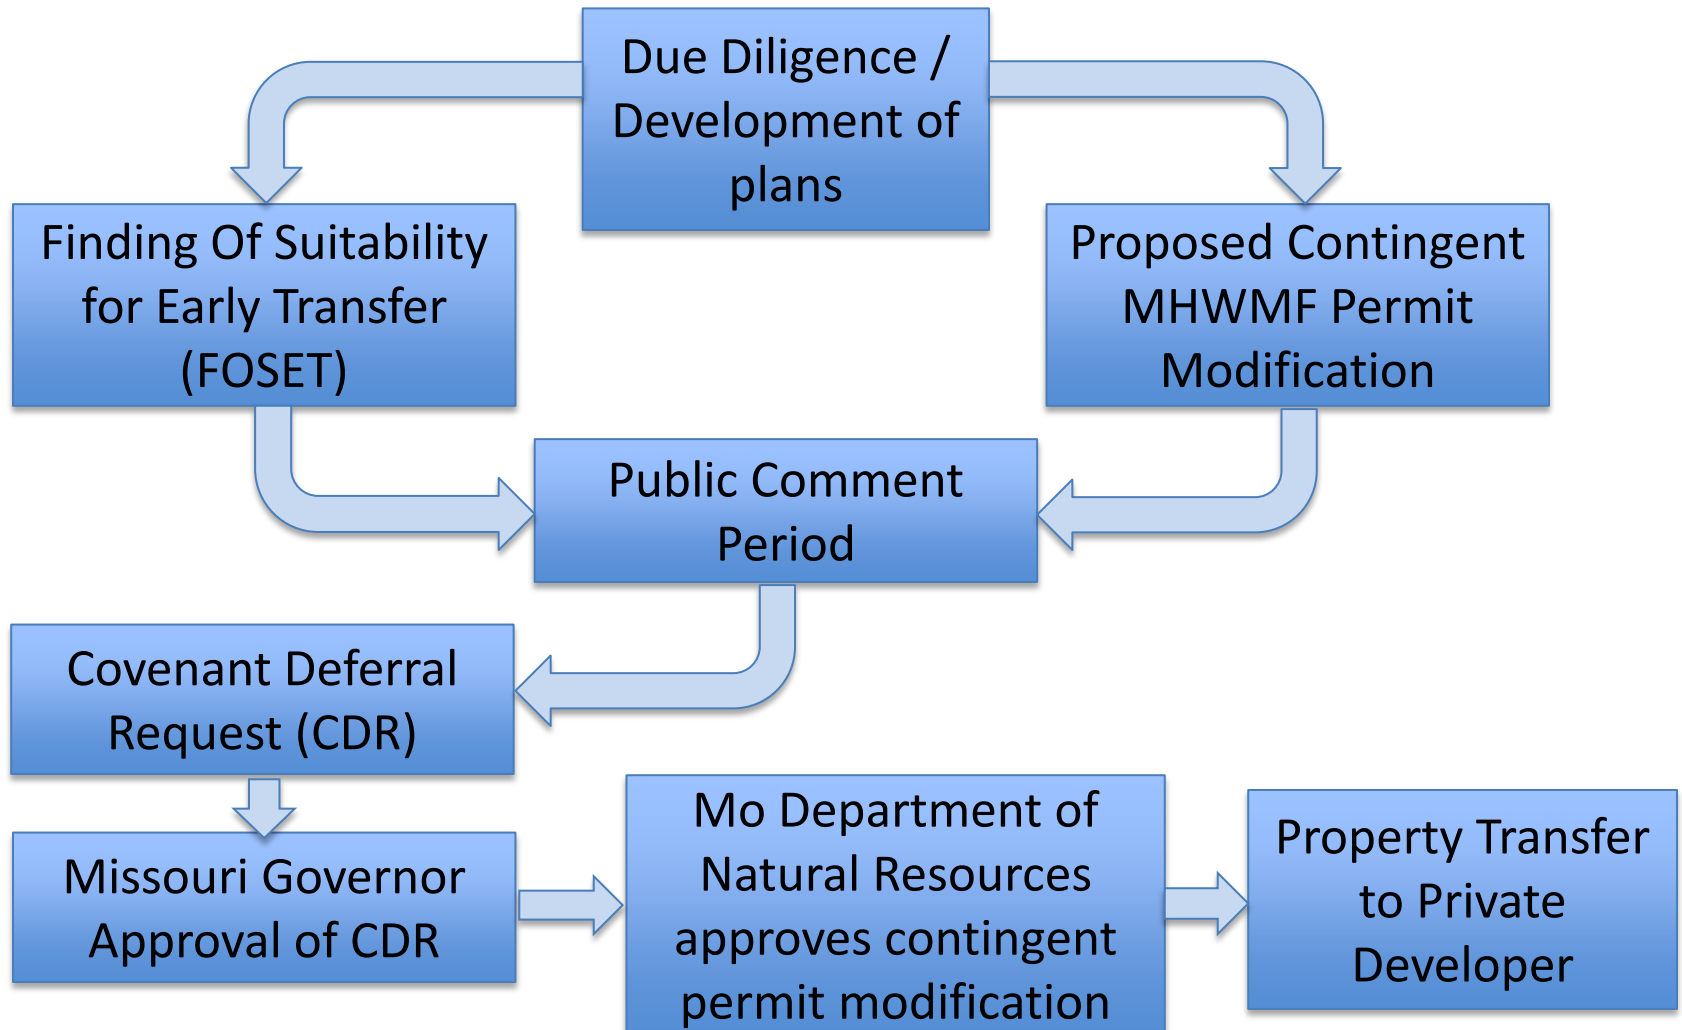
Due Diligence / Development of plans

Finding Of Suitability for Early Transfer (FOSET)

Proposed Contingent MHWMF Permit Modification

Public Comment Period

Covenant Deferral Request (CDR)

Missouri Governor Approval of CDR

Mo Department of Natural Resources approves contingent permit modification

Property Transfer to Private Developer